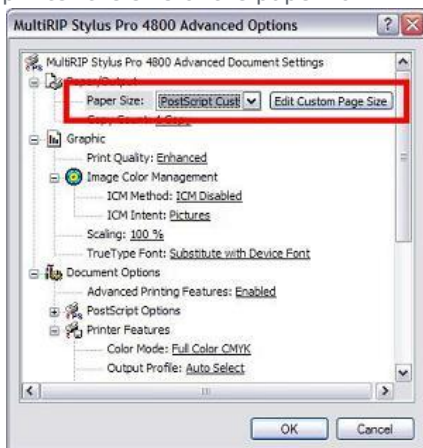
MultiRIP Stylus Pro 4800 Advanced Options

MultiRIP Stylus Pro 4800 Advanced Document Settings
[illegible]
Paper Size: PostScript Cust
Edit Custom Page Size
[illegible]
Graphic
Print Quality: Enhanced
Image Color Management
ICM Method: ICM Disabled
ICM Intent: Pictures
Scaling: 100 %
TrueType Font: Substitute with Device Font
Document Options
Advanced Printing Features: Enabled
PostScript Options
Printer Features
Color Mode: Full Color CMYK
Output Profile: Auto Select

OK
Cancel